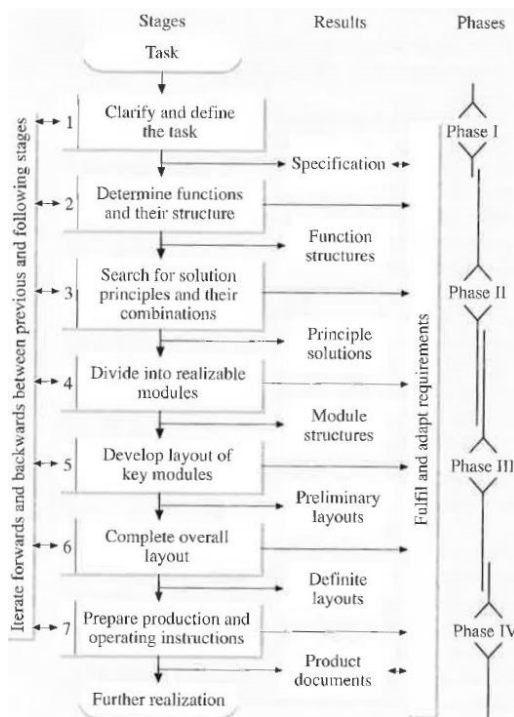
Stages

Results

Phases

Task

Iterate forwards and backwards between previous and following stages

1

Clarify and define the task

Specification

Phase I

2

Determine functions and their structure

Function structures

3

Search for solution principles and their combinations

Phase II

Principle solutions

4

Divide into realizable modules

Module structures

5

Develop layout of key modules

Phase III

Preliminary layouts

6

Complete overall layout

Definite layouts

7

Prepare production and operating instructions

Phase IV

Product documents

Further realization

Fulfil and adapt requirements